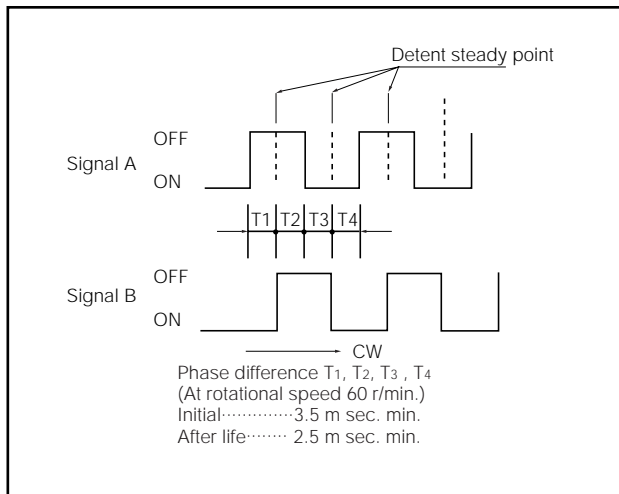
Detent steady point

Signal A
OFF
ON

T1 T2 T3 T4

Signal B
OFF
ON

CW

Phase difference $T_1$, $T_2$, $T_3$ , $T_4$
(At rotational speed 60 r/min.)
Initial··············3.5 m sec. min.
After life········ 2.5 m sec. min.